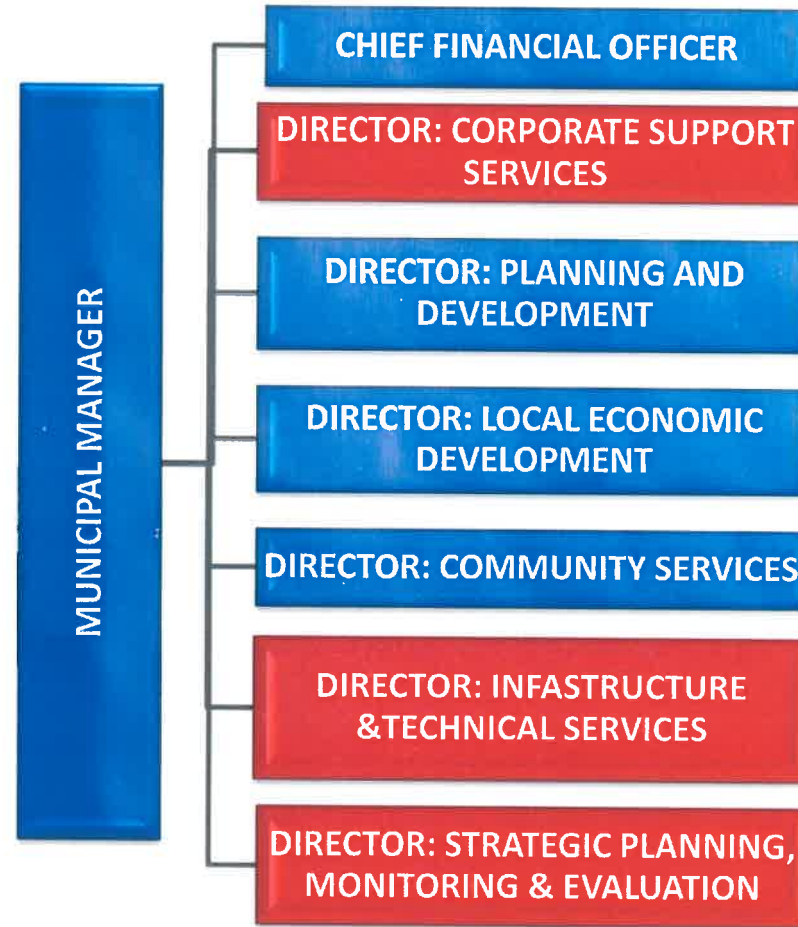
MUNICIPAL MANAGER

CHIEF FINANCIAL OFFICER

DIRECTOR: CORPORATE SUPPORT SERVICES

DIRECTOR: PLANNING AND DEVELOPMENT

DIRECTOR: LOCAL ECONOMIC DEVELOPMENT

DIRECTOR: COMMUNITY SERVICES

DIRECTOR: INFASTRUCTURE &TECHNICAL SERVICES

DIRECTOR: STRATEGIC PLANNING, MONITORING & EVALUATION